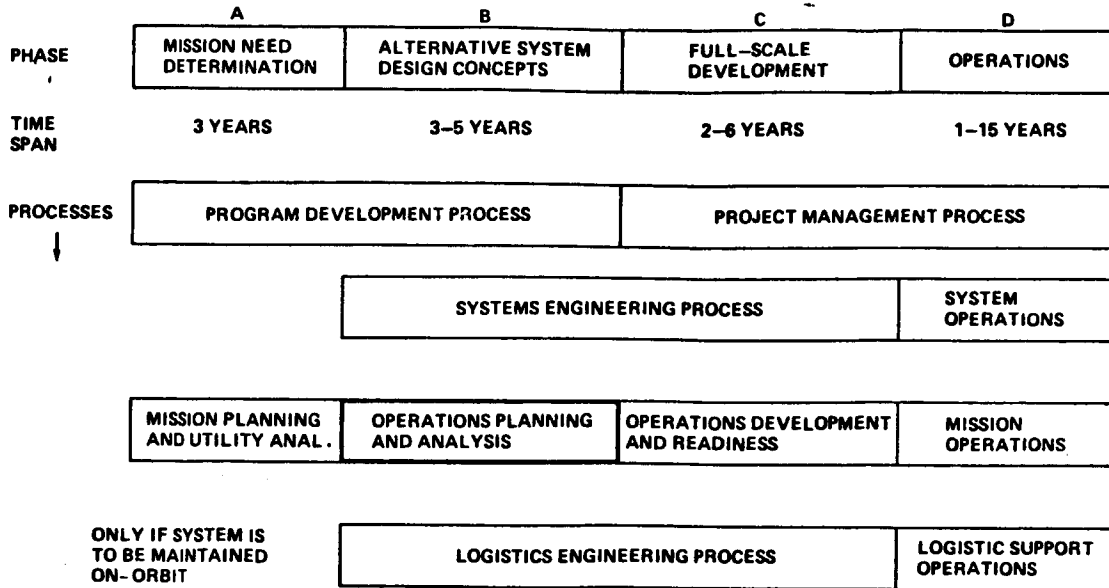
| PHASE | A | B | C | D |
|---|---|---|---|---|
| | MISSION NEED DETERMINATION | ALTERNATIVE SYSTEM DESIGN CONCEPTS | FULL-SCALE DEVELOPMENT | OPERATIONS |
| TIME SPAN | 3 YEARS | 3–5 YEARS | 2–6 YEARS | 1–15 YEARS |

PROCESSES

PROGRAM DEVELOPMENT PROCESS

PROJECT MANAGEMENT PROCESS

SYSTEMS ENGINEERING PROCESS

SYSTEM OPERATIONS

MISSION PLANNING AND UTILITY ANAL.

OPERATIONS PLANNING AND ANALYSIS

OPERATIONS DEVELOPMENT AND READINESS

MISSION OPERATIONS

ONLY IF SYSTEM IS TO BE MAINTAINED ON-ORBIT

LOGISTICS ENGINEERING PROCESS

LOGISTIC SUPPORT OPERATIONS